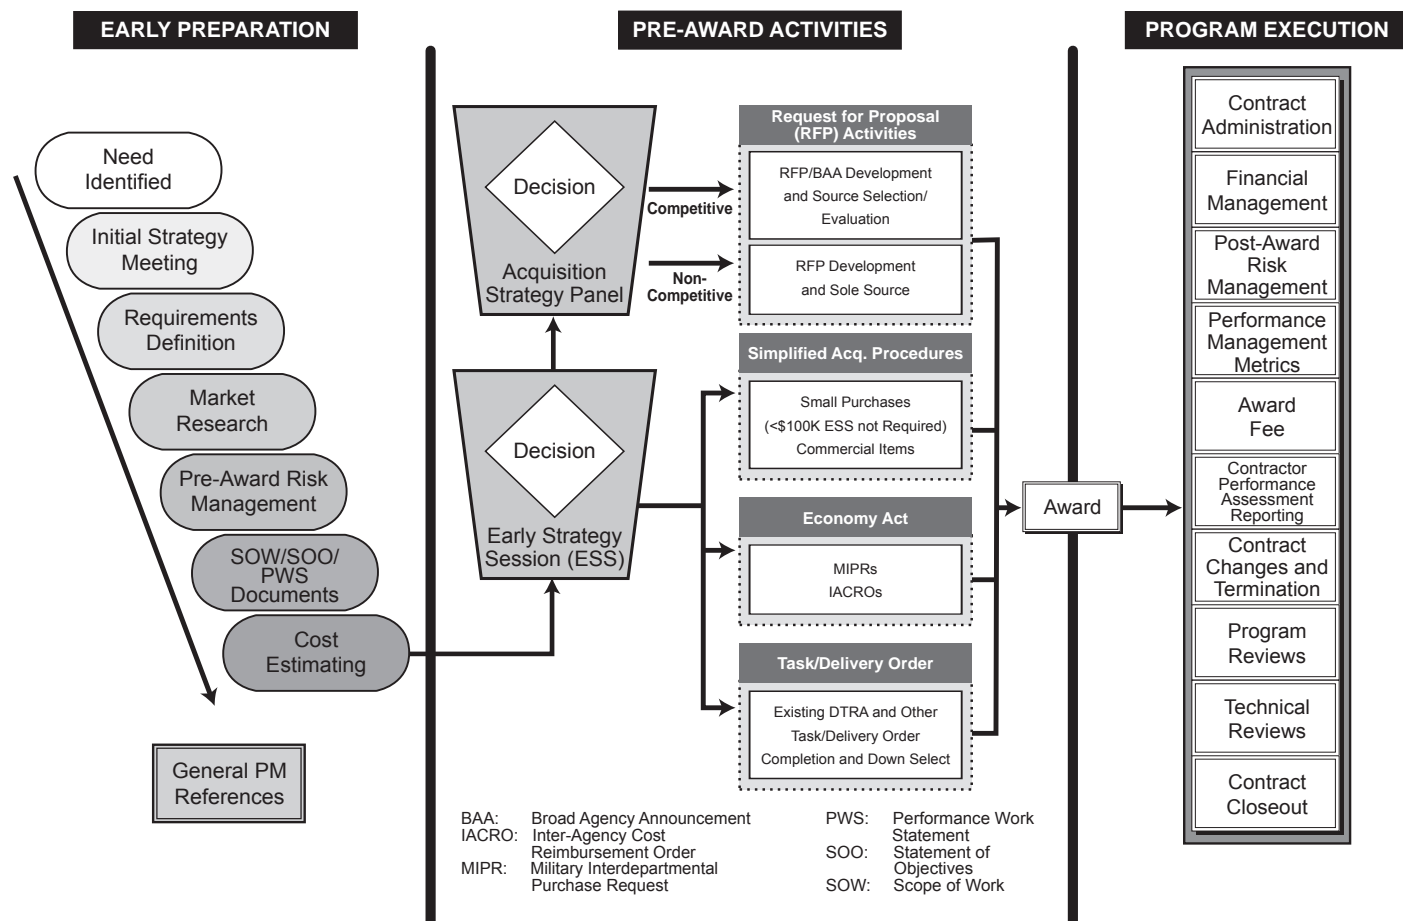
EARLY PREPARATION

Need Identified

Initial Strategy Meeting

Requirements Definition

Market Research

Pre-Award Risk Management

SOW/SOO/ PWS Documents

Cost Estimating

General PM References

PRE-AWARD ACTIVITIES

Decision

Acquisition Strategy Panel

Competitive

Non-Competitive

Decision

Early Strategy Session (ESS)

Request for Proposal (RFP) Activities

RFP/BAA Development and Source Selection/ Evaluation

RFP Development and Sole Source

Simplified Acq. Procedures

Small Purchases (<\$100K ESS not Required) Commercial Items

Economy Act

MIPRs IACROs

Task/Delivery Order

Existing DTRA and Other Task/Delivery Order Completion and Down Select

Award

BAA: Broad Agency Announcement
IACRO: Inter-Agency Cost Reimbursement Order
MIPR: Military Interdepartmental Purchase Request

PWS: Performance Work Statement
SOO: Statement of Objectives
SOW: Scope of Work

PROGRAM EXECUTION

Contract Administration

Financial Management

Post-Award Risk Management

Performance Management Metrics

Award Fee

Contractor Performance Assessment Reporting

Contract Changes and Termination

Program Reviews

Technical Reviews

Contract Closeout